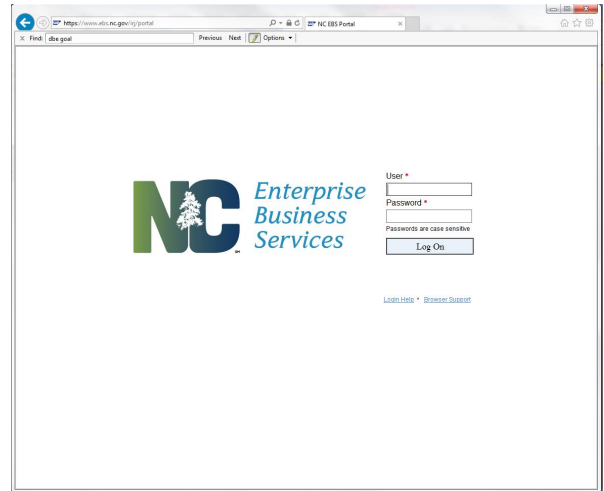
https://www.ebs.nc.gov/irj/portal
NC EBS Portal
Find: dbe goal
Previous Next
Options

NC
SM
Enterprise Business Services

User *
Password *
Passwords are case sensitive
Log On

Login Help • Browser Support